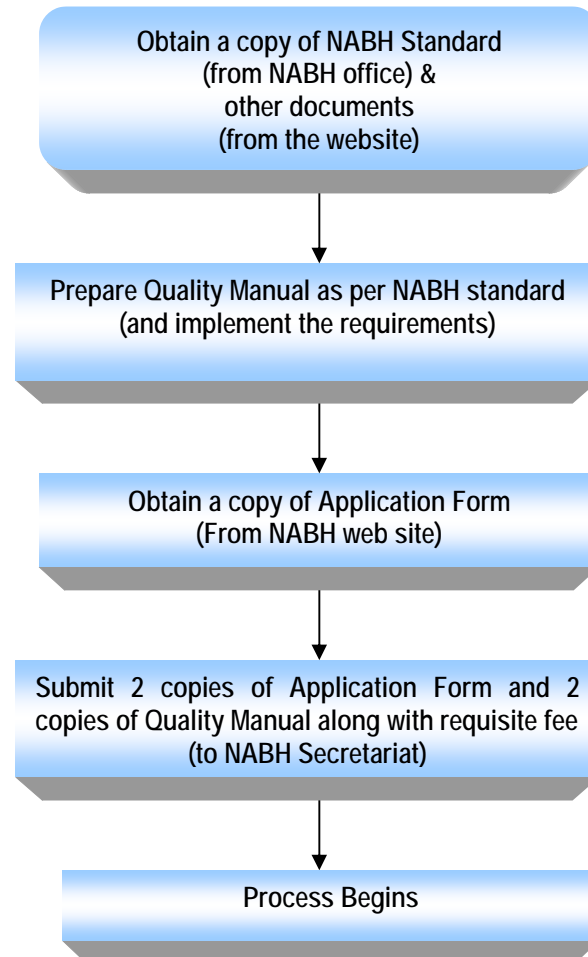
Obtain a copy of NABH Standard (from NABH office) & other documents (from the website)

Prepare Quality Manual as per NABH standard (and implement the requirements)

Obtain a copy of Application Form (From NABH web site)

Submit 2 copies of Application Form and 2 copies of Quality Manual along with requisite fee (to NABH Secretariat)

Process Begins